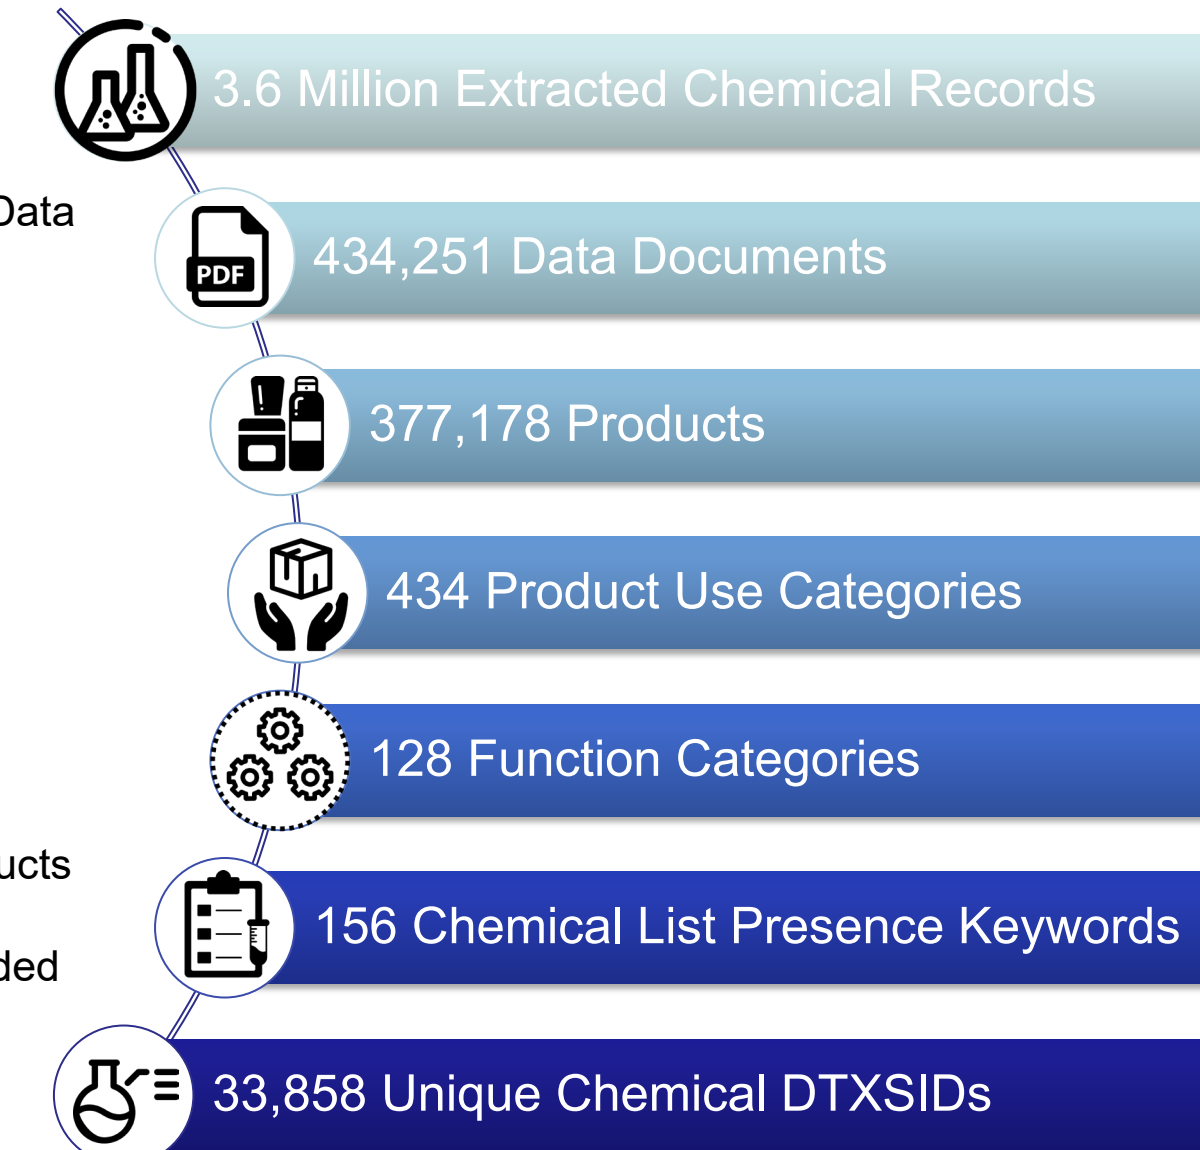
3.6 Million Extracted Chemical Records

Data

PDF

434,251 Data Documents

377,178 Products

434 Product Use Categories

128 Function Categories

ucts

ded

156 Chemical List Presence Keywords

33,858 Unique Chemical DTXSIDs